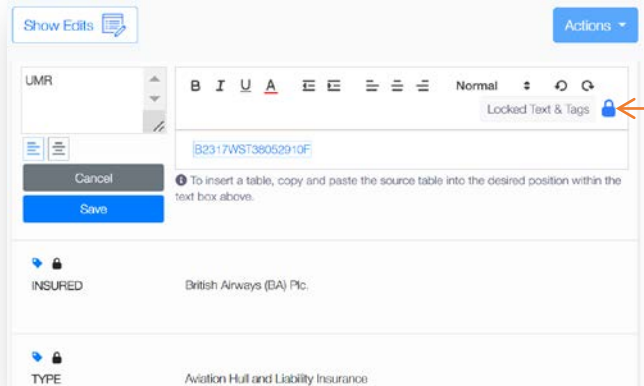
Show Edits

Actions

UMR

B I U A

Normal

Locked Text & Tags

B2317WST38052910F

Cancel

Save

To insert a table, copy and paste the source table into the desired position within the text box above.

INSURED

British Airways (BA) Plc.

TYPE

Aviation Hull and Liability Insurance